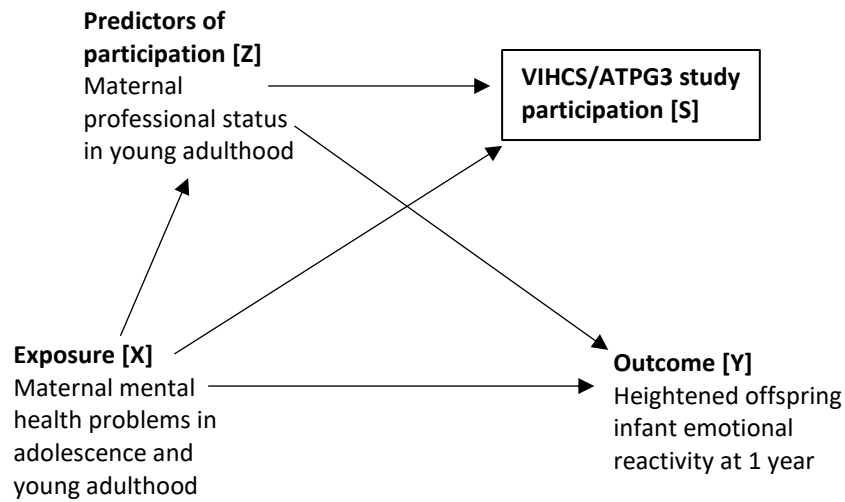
Predictors of participation [Z]
Maternal professional status in young adulthood

VIHCS/ATPG3 study participation [S]

Exposure [X]
Maternal mental health problems in adolescence and young adulthood

Outcome [Y]
Heightened offspring infant emotional reactivity at 1 year